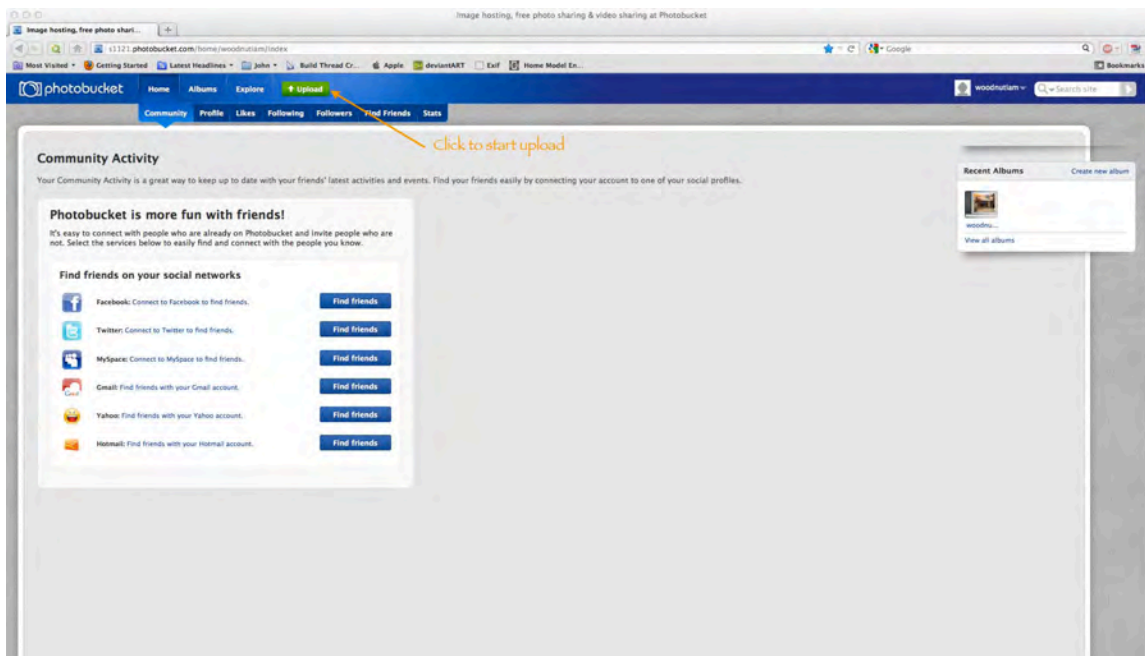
Image hosting, free photo sharing & video sharing at Photobucket

Image hosting, free photo shari...

s1121.photobucket.com/home/woodnutiam/index

Google

Most Visited Getting Started Latest Headlines John Build Thread Cr... Apple deviantART Exif Home Model En...

Bookmarks

photobucket Home Albums Explore Upload

woodnutiam Search site

Community Profile Likes Following Followers Find Friends Stats

Click to start upload

Community Activity

Your Community Activity is a great way to keep up to date with your friends' latest activities and events. Find your friends easily by connecting your account to one of your social profiles.

Photobucket is more fun with friends!

It's easy to connect with people who are already on Photobucket and invite people who are not. Select the services below to easily find and connect with the people you know.

Find friends on your social networks

Facebook: Connect to Facebook to find friends. Find friends

Twitter: Connect to Twitter to find friends. Find friends

MySpace: Connect to MySpace to find friends. Find friends

Gmail: Find friends with your Gmail account. Find friends

Yahoo: Find friends with your Yahoo account. Find friends

Hotmail: Find friends with your Hotmail account. Find friends

Recent Albums Create new album

woodnu...

View all albums